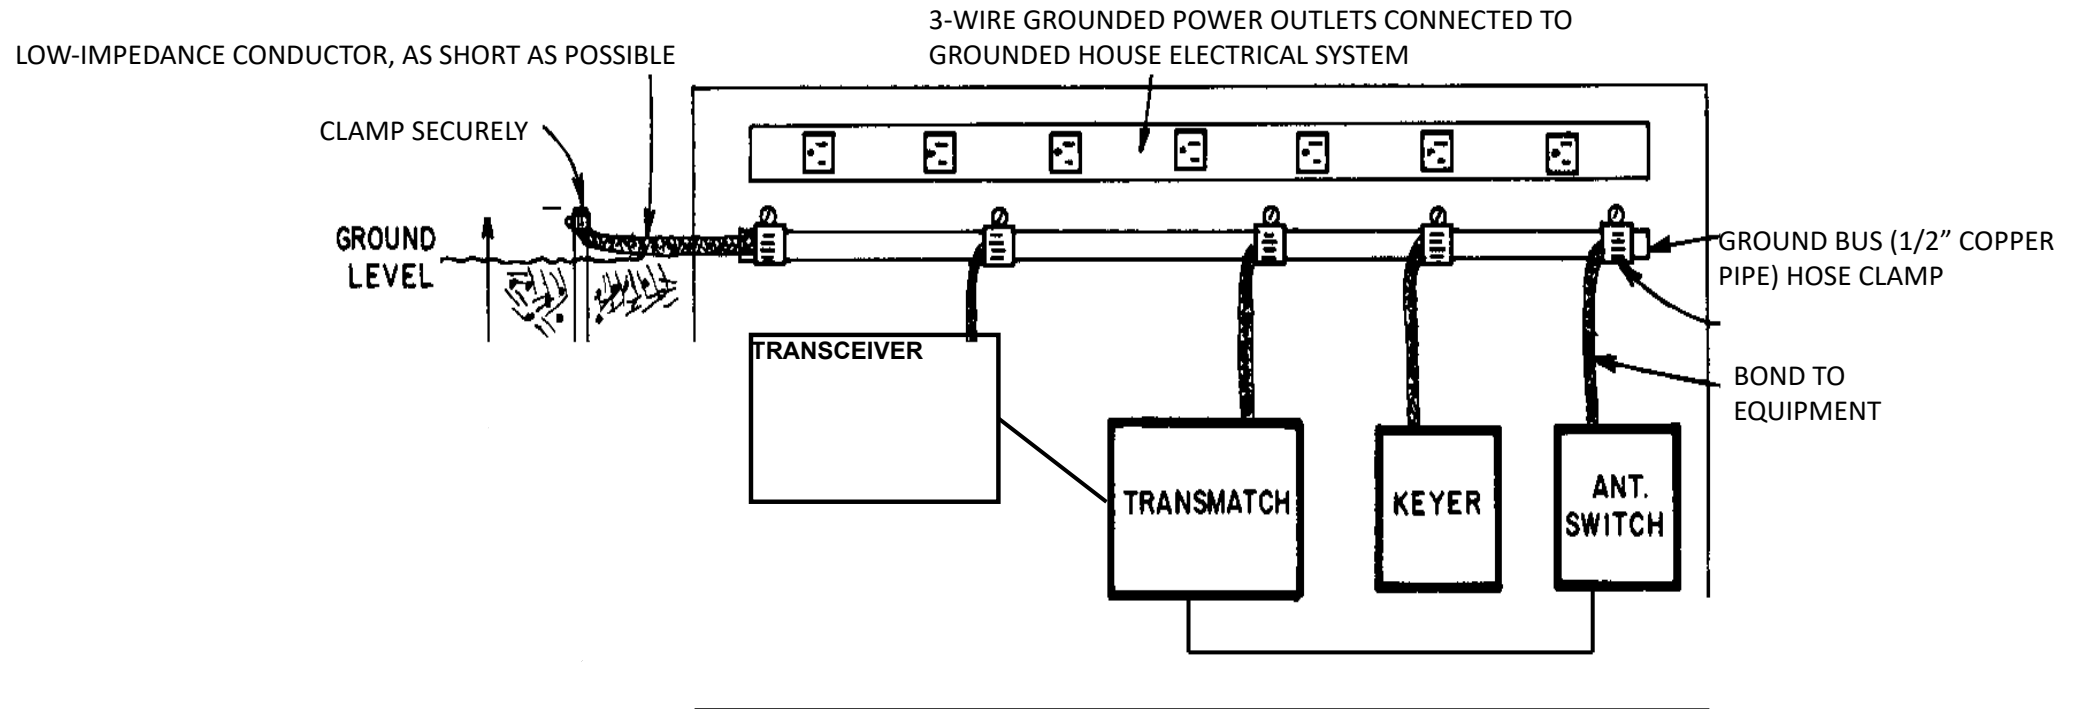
3-WIRE GROUNDED POWER OUTLETS CONNECTED TO GROUNDED HOUSE ELECTRICAL SYSTEM

LOW-IMPEDANCE CONDUCTOR, AS SHORT AS POSSIBLE

CLAMP SECURELY

GROUND LEVEL

GROUND BUS (1/2" COPPER PIPE) HOSE CLAMP

TRANSCEIVER

BOND TO EQUIPMENT

TRANSMATCH

KEYER

ANT. SWITCH